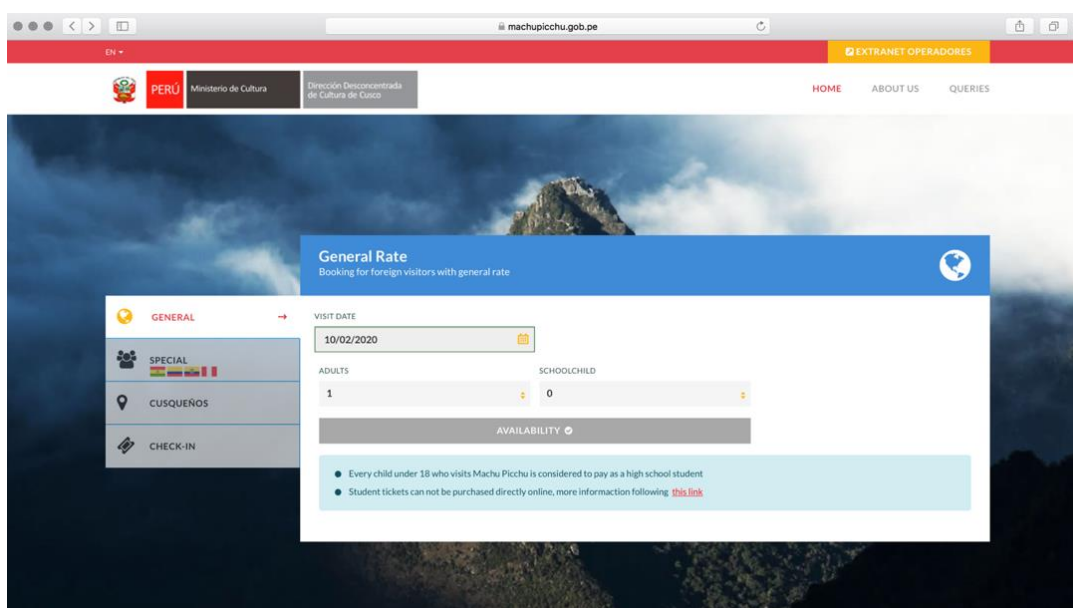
machupicchu.gob.pe

EN ▾

EXTRANET OPERADORES

PERÚ Ministerio de Cultura

Dirección Desconcentrada de Cultura de Cusco

HOME ABOUT US QUERIES

General Rate
Booking for foreign visitors with general rate

GENERAL →

SPECIAL

CUSQUEÑOS

CHECK-IN

VISIT DATE
10/02/2020

ADULTS
1

SCHOOLCHILD
0

AVAILABILITY

Every child under 18 who visits Machu Picchu is considered to pay as a high school student

Student tickets can not be purchased directly online, more informaction following this link